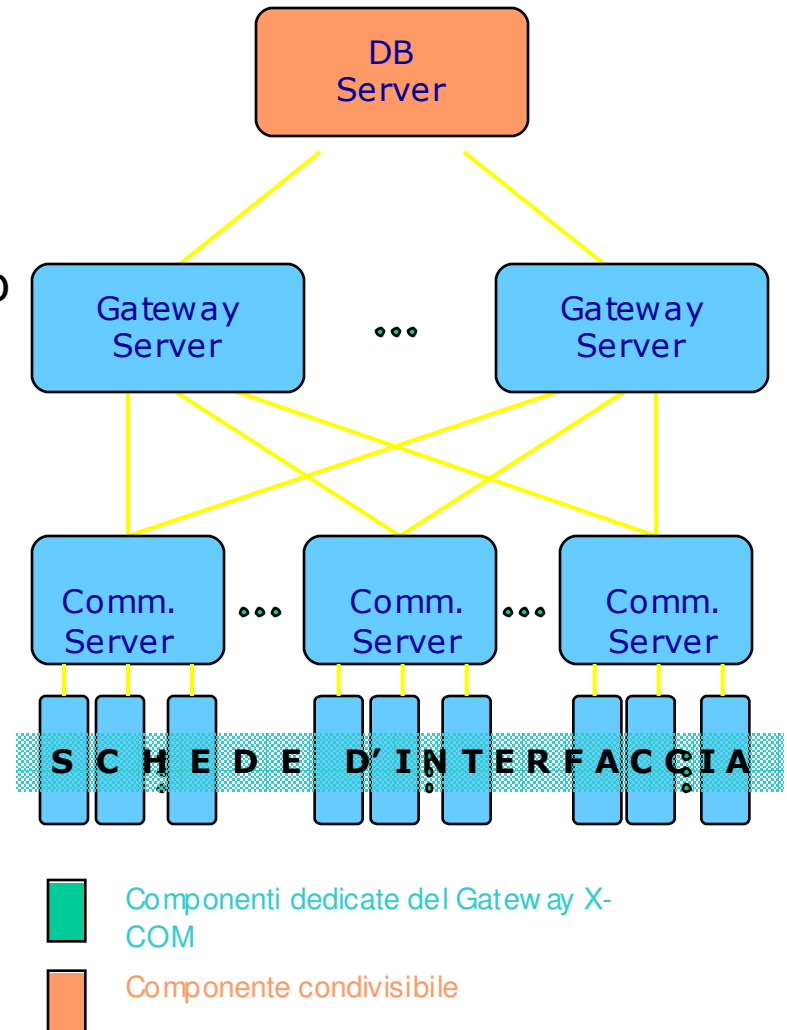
DB Server

Gateway Server

...

Gateway Server

Comm. Server

...

Comm. Server

...

Comm. Server

S C H E D E D' I N T E R F A C C I A

Componenti dedicate del Gateway X-COM

Componente condivisibile